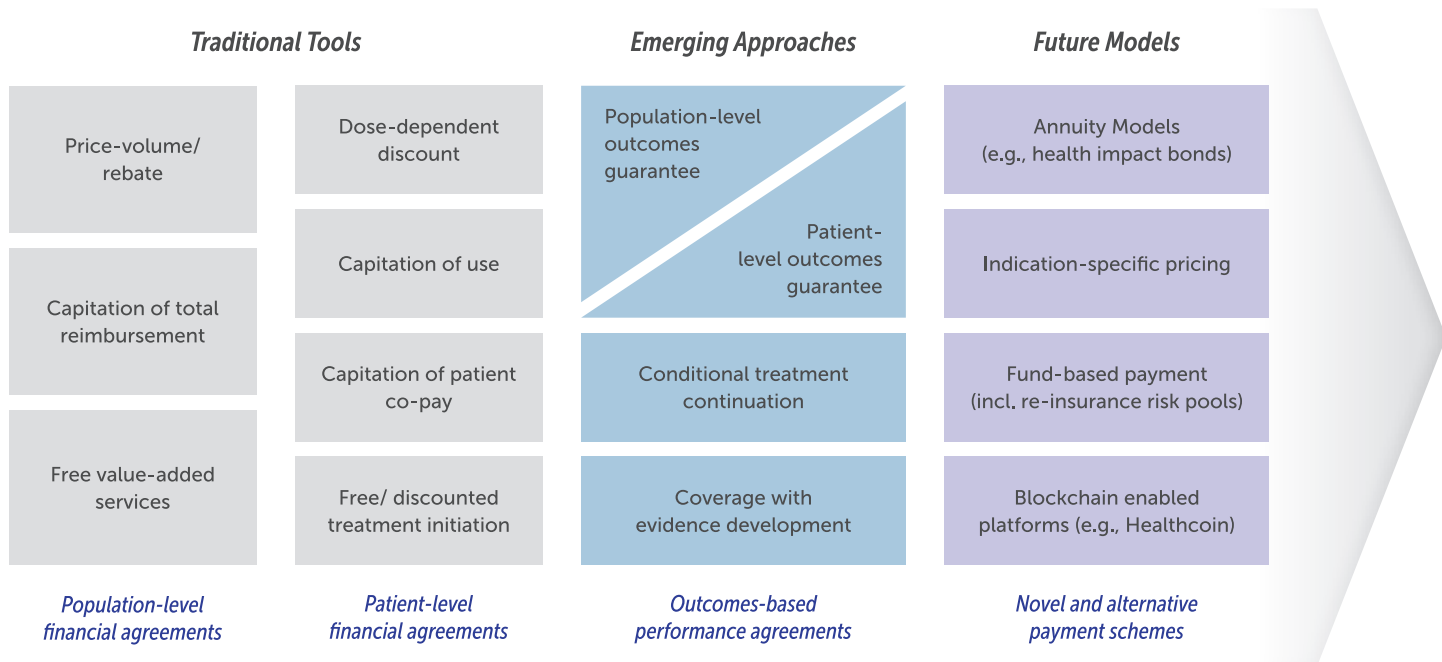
Traditional Tools

Emerging Approaches

Future Models

Price-volume/ rebate

Capitation of total reimbursement

Free value-added services

Dose-dependent discount

Capitation of use

Capitation of patient co-pay

Free/ discounted treatment initiation

Population-level outcomes guarantee

Patient-level outcomes guarantee

Conditional treatment continuation

Coverage with evidence development

Annuity Models (e.g., health impact bonds)

Indication-specific pricing

Fund-based payment (incl. re-insurance risk pools)

Blockchain enabled platforms (e.g., Healthcoin)

Population-level financial agreements

Patient-level financial agreements

Outcomes-based performance agreements

Novel and alternative payment schemes